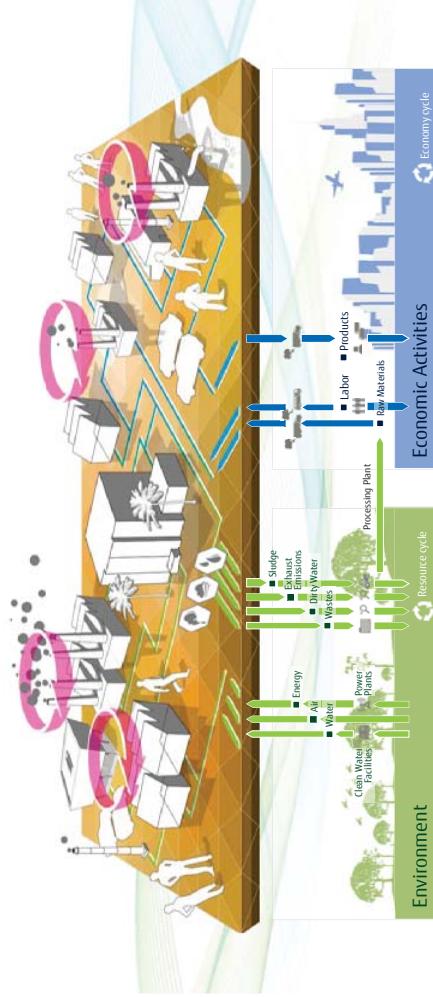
Environment

Resource cycle

Clean Water Facilities

Power Plants

Water

Air

Energy

Wastes

Dirty Water

Exhaust Emissions

Sludge

Processing Plant

Economic Activities

Economy cycle

Raw Materials

Labor

Products